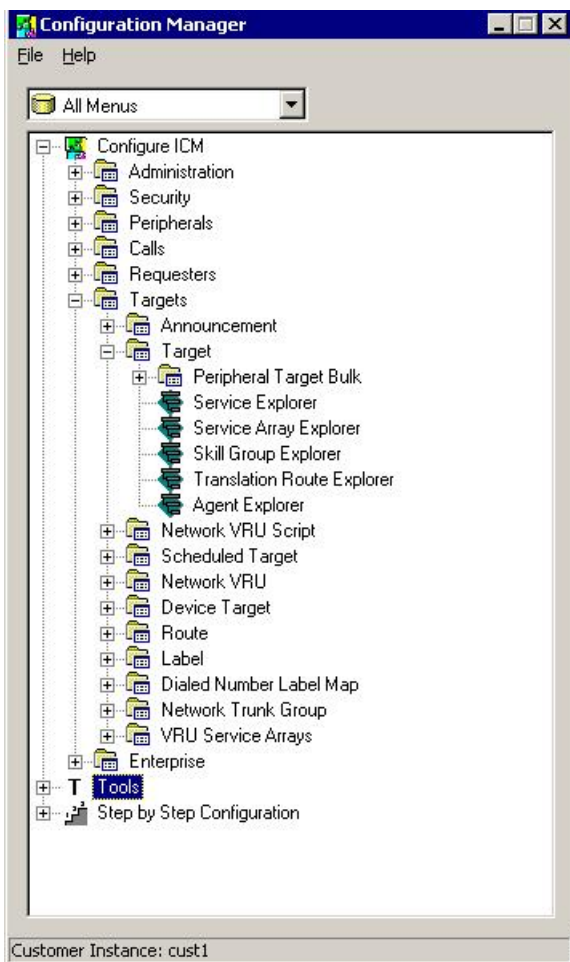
Configuration Manager
File Help
All Menus
Configure ICM
Administration
Security
Peripherals
Calls
Requesters
Targets
Announcement
Target
Peripheral Target Bulk
Service Explorer
Service Array Explorer
Skill Group Explorer
Translation Route Explorer
Agent Explorer
Network VRU Script
Scheduled Target
Network VRU
Device Target
Route
Label
Dialed Number Label Map
Network Trunk Group
VRU Service Arrays
Enterprise
Tools
Step by Step Configuration
Customer Instance: cust1